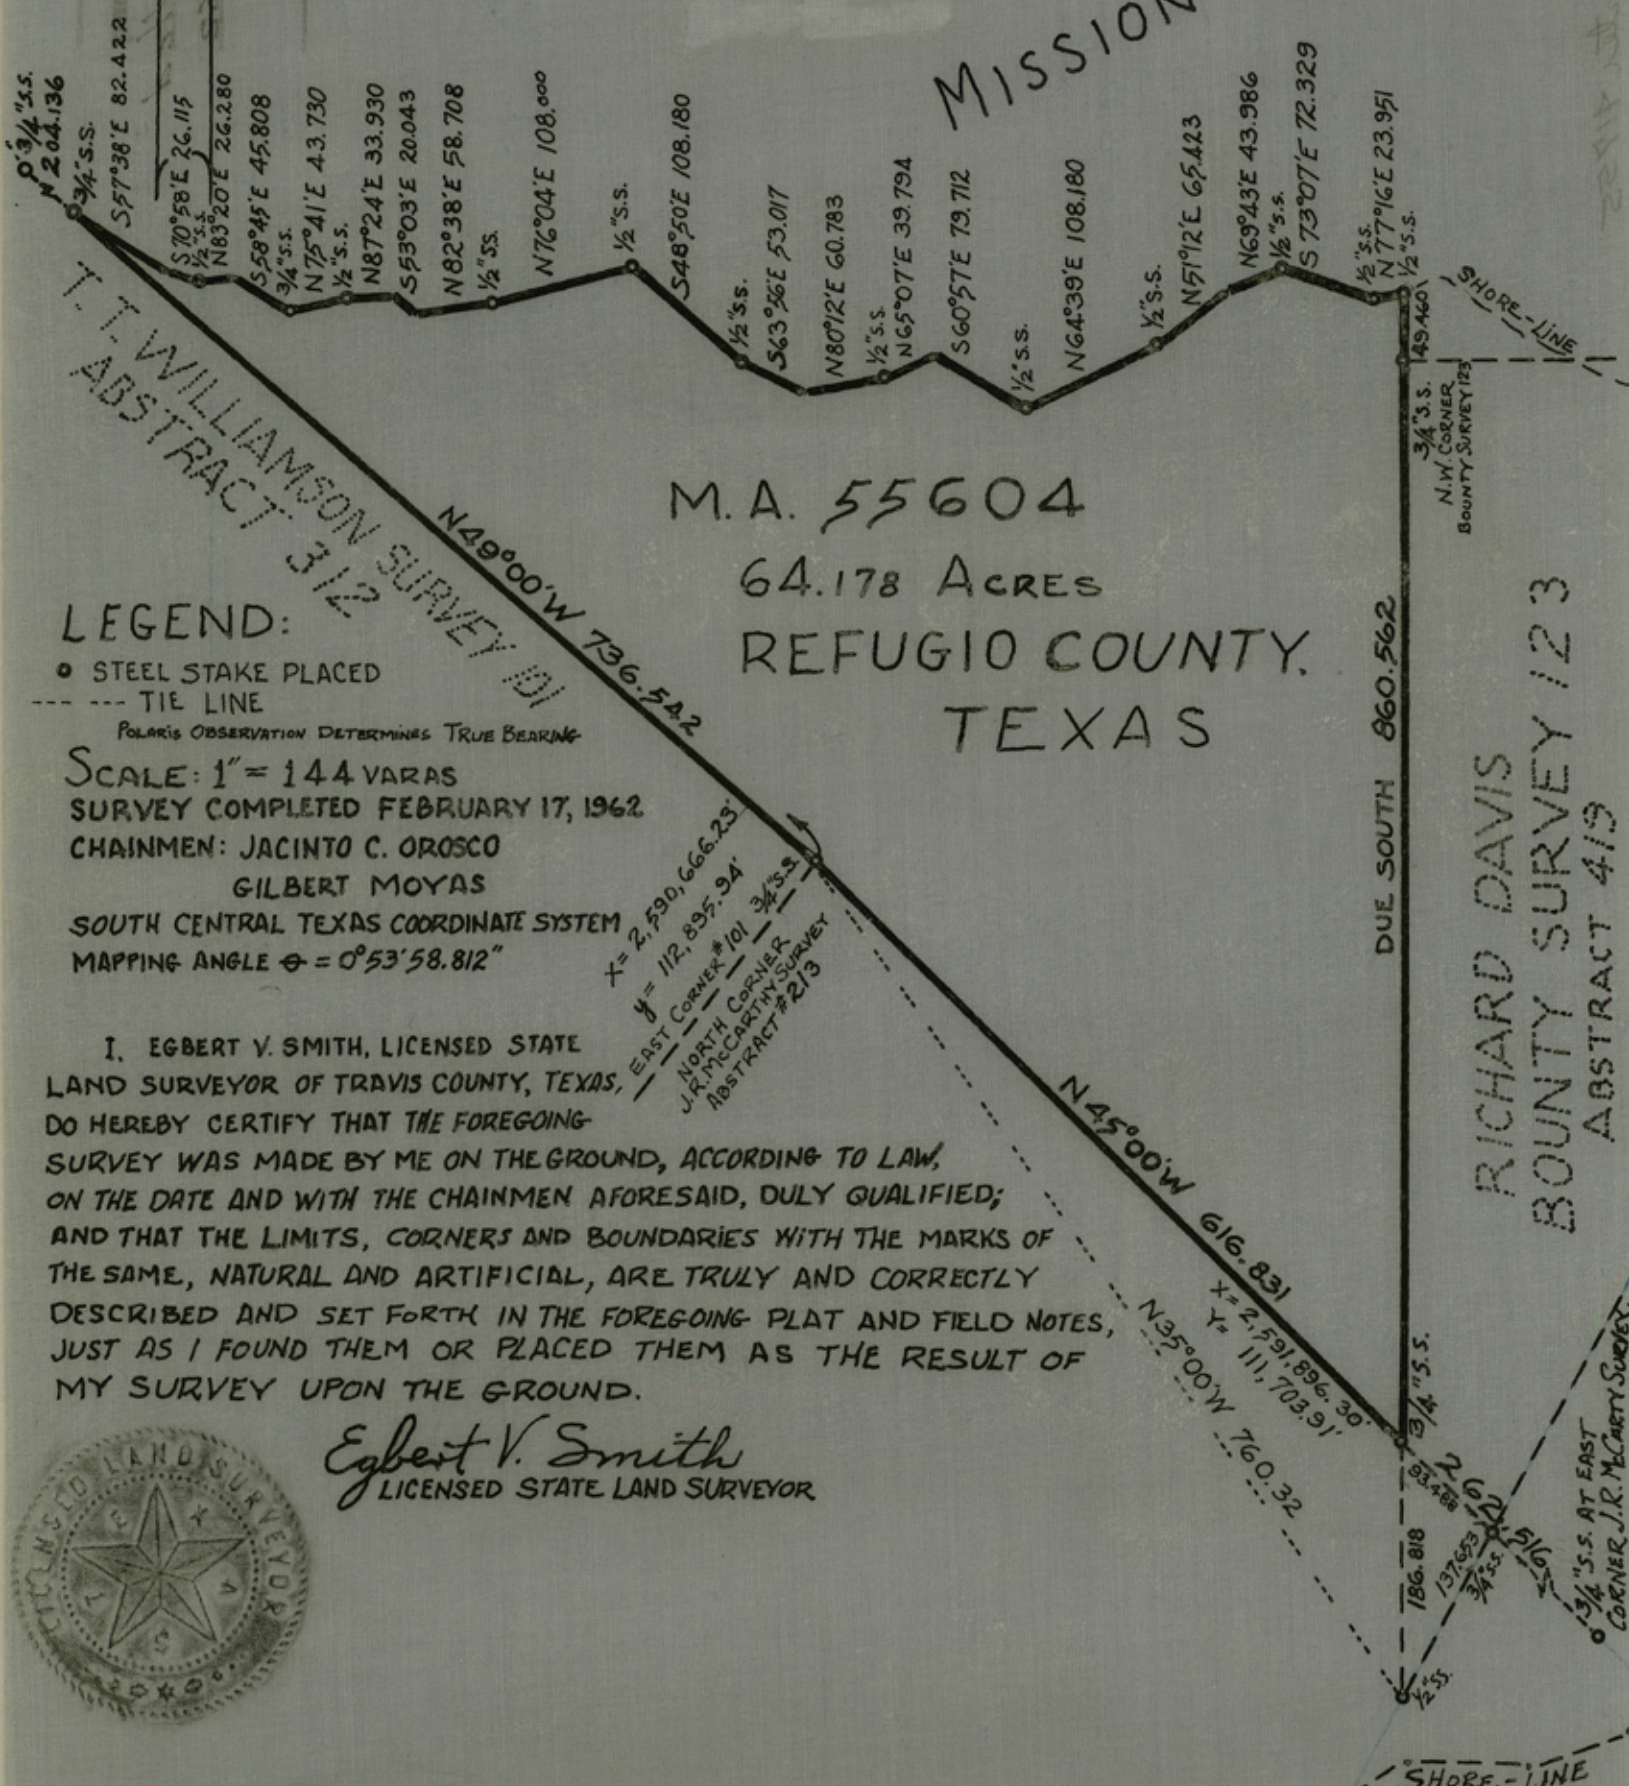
MISSION

0 3/4" S.S.
N 2.04.136
3/4" S.S.
S57°38'E 82.422
S70°58'E 26.115
1/2" S.S.
N83°20'E 26.280
S58°45'E 45.808
3/4" S.S.
N75°41'E 43.730
1/2" S.S.
N87°24'E 33.930
S53°03'E 20.043
N82°38'E 58.708
1/2" S.S.
N76°04'E 108.000
1/2" S.S.
S48°50'E 108.180
1/2" S.S.
S63°56'E 53.017
N80°12'E 60.783
1/2" S.S.
N65°07'E 39.794
S60°57'E 79.712
1/2" S.S.
N64°39'E 108.180
1/2" S.S.
N51°12'E 65.423
N69°43'E 43.986
1/2" S.S.
S73°07'E 72.329
1/2" S.S.
N77°16'E 23.951
1/2" S.S.
SHORE-LINE
49.460
3/4" S.S.
N.W. CORNER BOUNTY SURVEY 123

T. T. WILLIAMSON SURVEY 101
ABSTRACT 312

N49°00'W 736.542

M.A. 55604
64.178 ACRES
REFUGIO COUNTY.
TEXAS

DUE SOUTH 860.562

RICHARD DAVIS
BOUNTY SURVEY 123
ABSTRACT 419

LEGEND:
• STEEL STAKE PLACED
--- --- TIE LINE
POLARIS OBSERVATION DETERMINES TRUE BEARING

SCALE: 1" = 144 VARAS
SURVEY COMPLETED FEBRUARY 17, 1962
CHAINMEN: JACINTO C. OROSCO
GILBERT MOYAS
SOUTH CENTRAL TEXAS COORDINATE SYSTEM
MAPPING ANGLE θ = 0°53'58.812"

X= 2,590,666.23
Y= 112,895.94
EAST CORNER #101
3/4" S.S.
NORTH CORNER J.R. McCARTHY SURVEY ABSTRACT #213

I. EGBERT V. SMITH, LICENSED STATE LAND SURVEYOR OF TRAVIS COUNTY, TEXAS, DO HEREBY CERTIFY THAT THE FOREGOING SURVEY WAS MADE BY ME ON THE GROUND, ACCORDING TO LAW, ON THE DATE AND WITH THE CHAINMEN AFORESAID, DULY QUALIFIED; AND THAT THE LIMITS, CORNERS AND BOUNDARIES WITH THE MARKS OF THE SAME, NATURAL AND ARTIFICIAL, ARE TRULY AND CORRECTLY DESCRIBED AND SET FORTH IN THE FOREGOING PLAT AND FIELD NOTES, JUST AS I FOUND THEM OR PLACED THEM AS THE RESULT OF MY SURVEY UPON THE GROUND.

N45°00'W 616.831
X= 2,591,896.30
Y= 111,703.91
3/4" S.S.
N35°00'W 760.32

Egbert V. Smith
LICENSED STATE LAND SURVEYOR

LICENSED LAND SURVEYOR
T E X A S

186.818
83.488
137.653
3/4" S.S.
1/2" S.S.
3/4" S.S. AT EAST CORNER J.R. McCARTHY SURVEY
SHORE-LINE